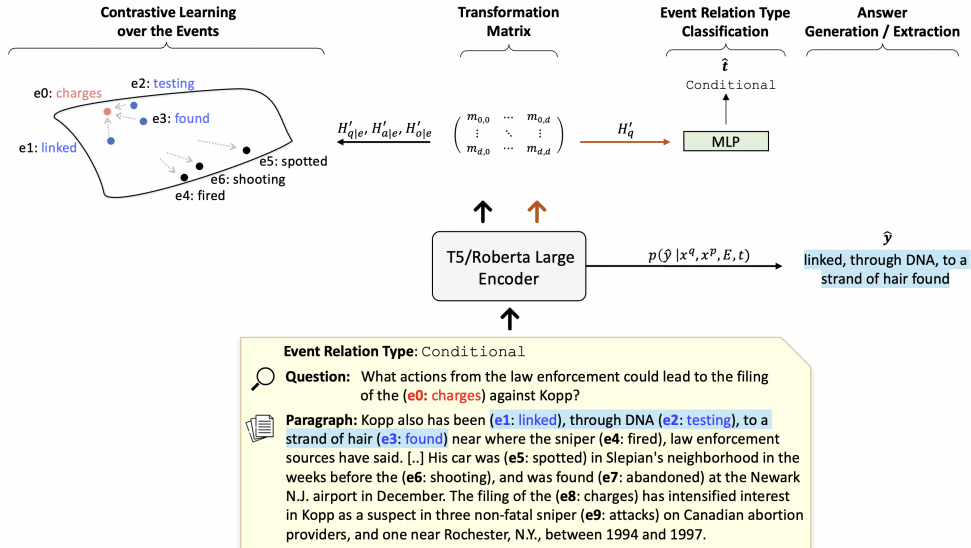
Contrastive Learning over the Events

Transformation Matrix

Event Relation Type Classification

Answer Generation / Extraction

e0: charges
e2: testing
e3: found
e1: linked
e5: spotted
e6: shooting
e4: fired

$H'_{q|e}, H'_{a|e}, H'_{o|e}$

$\begin{pmatrix} m_{0,0} & \cdots & m_{0,d} \\ \vdots & \ddots & \vdots \\ m_{d,0} & \cdots & m_{d,d} \end{pmatrix}$

$H'_q$

$\hat{t}$

Conditional

MLP

T5/Roberta Large Encoder

$p(\hat{y}\,|x^q, x^p, E, t)$

$\hat{y}$

linked, through DNA, to a strand of hair found

Event Relation Type: Conditional

Question: What actions from the law enforcement could lead to the filing of the (e0: charges) against Kopp?

Paragraph: Kopp also has been (e1: linked), through DNA (e2: testing), to a strand of hair (e3: found) near where the sniper (e4: fired), law enforcement sources have said. [..] His car was (e5: spotted) in Slepian's neighborhood in the weeks before the (e6: shooting), and was found (e7: abandoned) at the Newark N.J. airport in December. The filing of the (e8: charges) has intensified interest in Kopp as a suspect in three non-fatal sniper (e9: attacks) on Canadian abortion providers, and one near Rochester, N.Y., between 1994 and 1997.